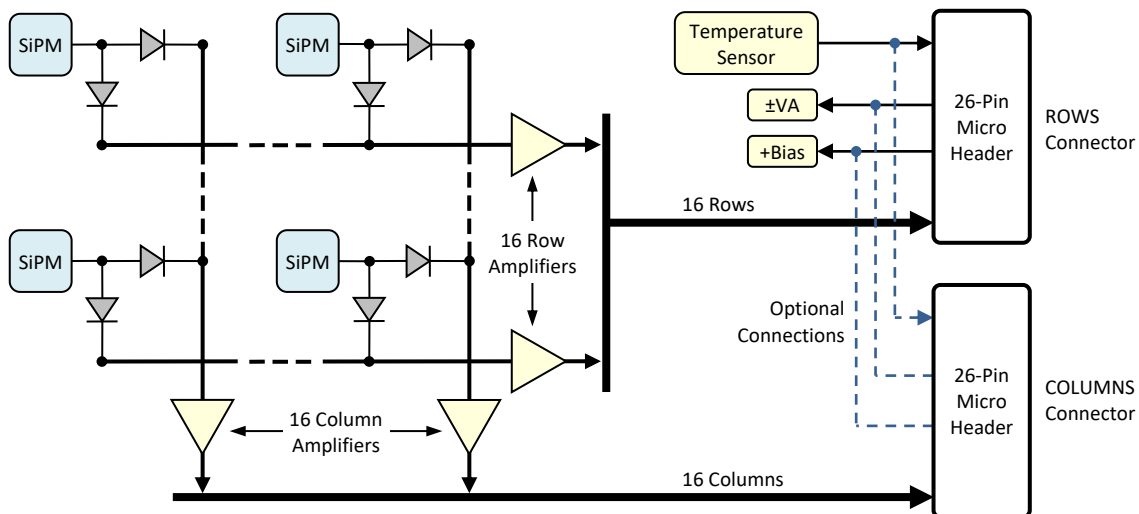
SiPM

SiPM

Temperature Sensor

±VA

+Bias

26-Pin Micro Header

ROWS Connector

16 Rows

16 Row Amplifiers

SiPM

SiPM

Optional Connections

26-Pin Micro Header

COLUMNS Connector

16 Column Amplifiers

16 Columns